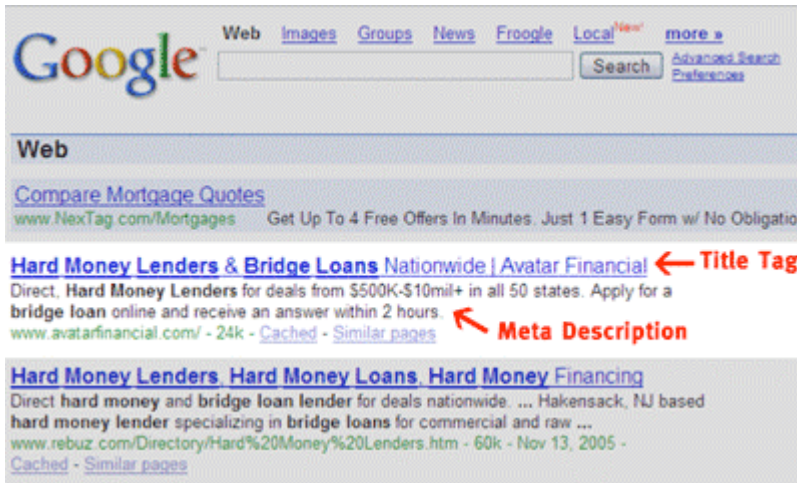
Google

Web Images Groups News Froogle Local New! more »

Search Advanced Search Preferences

Web

Compare Mortgage Quotes
www.NexTag.com/Mortgages Get Up To 4 Free Offers In Minutes. Just 1 Easy Form w/ No Obligatio

Hard Money Lenders & Bridge Loans Nationwide | Avatar Financial
Direct, Hard Money Lenders for deals from $500K-$10mil+ in all 50 states. Apply for a bridge loan online and receive an answer within 2 hours.
www.avatarfinancial.com/ - 24k - Cached - Similar pages

Title Tag

Meta Description

Hard Money Lenders, Hard Money Loans, Hard Money Financing
Direct hard money and bridge loan lender for deals nationwide. ... Hakensack, NJ based hard money lender specializing in bridge loans for commercial and raw ...
www.rebuz.com/Directory/Hard%20Money%20Lenders.htm - 60k - Nov 13, 2005 -
Cached - Similar pages